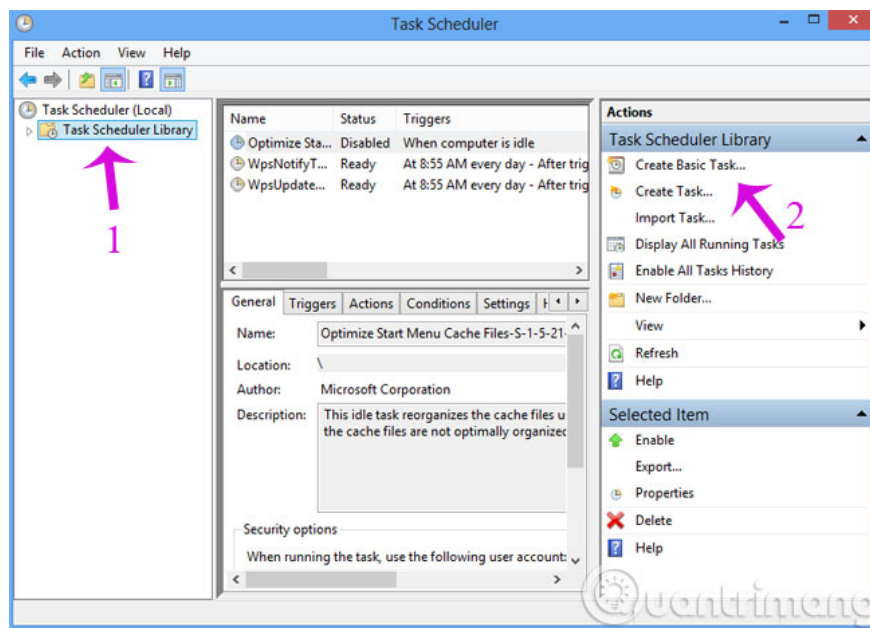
Task Scheduler

File Action View Help

Task Scheduler (Local)
Task Scheduler Library

1

| Name | Status | Triggers |
|---|---|---|
| Optimize Sta... | Disabled | When computer is idle |
| WpsNotifyT... | Ready | At 8:55 AM every day - After trig |
| WpsUpdate... | Ready | At 8:55 AM every day - After trig |

General Triggers Actions Conditions Settings

Name: Optimize Start Menu Cache Files-S-1-5-21-

Location: \

Author: Microsoft Corporation

Description: This idle task reorganizes the cache files u the cache files are not optimally organized

Security options

When running the task, use the following user account:

Actions

Task Scheduler Library

Create Basic Task...

Create Task...

2

Import Task...

Display All Running Tasks

Enable All Tasks History

New Folder...

View

Refresh

Help

Selected Item

Enable

Export...

Properties

Delete

Help

uantrimang